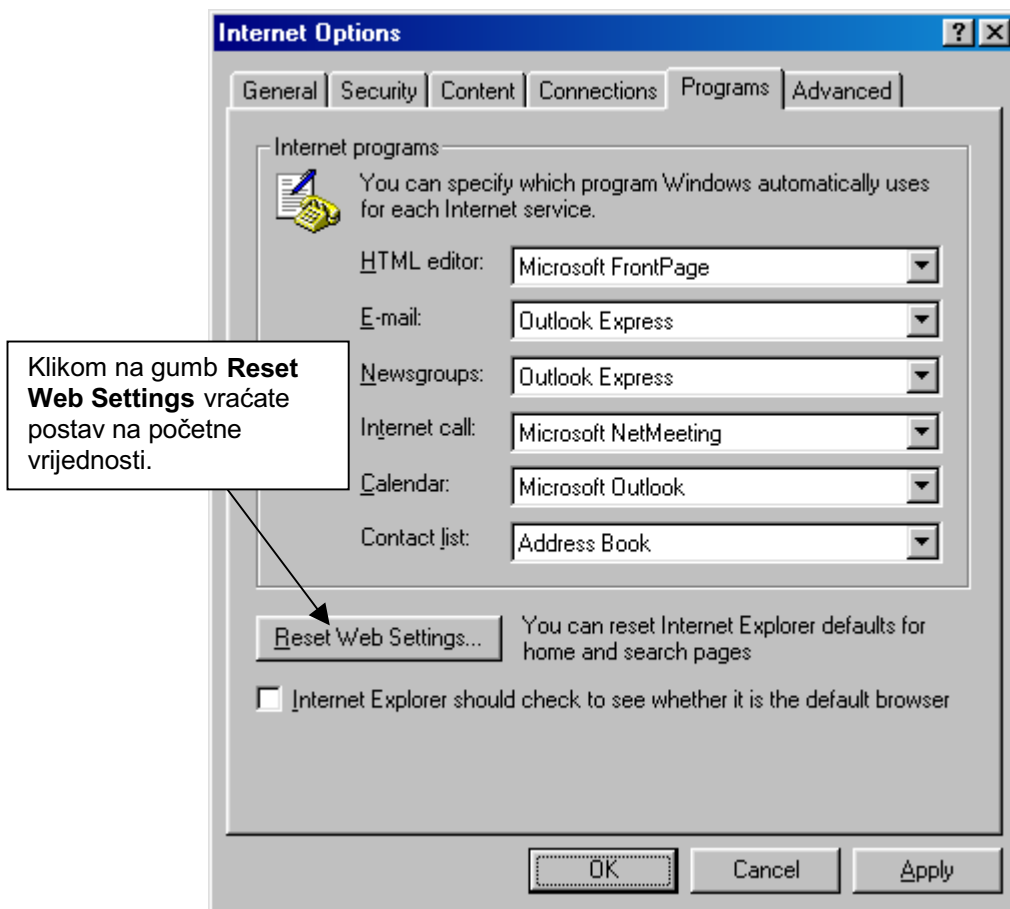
Internet Options

? X

General | Security | Content | Connections | Programs | Advanced

Internet programs

You can specify which program Windows automatically uses for each Internet service.

HTML editor: Microsoft FrontPage

E-mail: Outlook Express

Newsgroups: Outlook Express

Internet call: Microsoft NetMeeting

Calendar: Microsoft Outlook

Contact list: Address Book

Klikom na gumb **Reset Web Settings** vraćate postav na početne vrijednosti.

Reset Web Settings...

You can reset Internet Explorer defaults for home and search pages

Internet Explorer should check to see whether it is the default browser

OK

Cancel

Apply